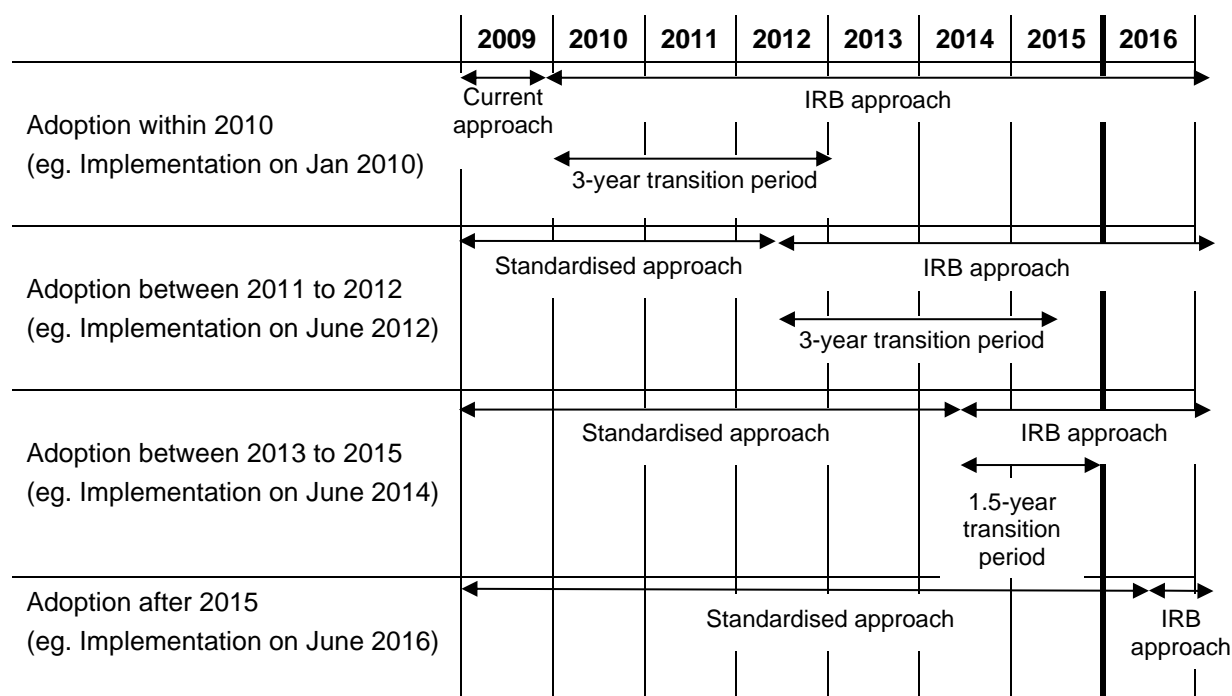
| | 2009 | 2010 | 2011 | 2012 | 2013 | 2014 | 2015 | 2016 |
|---|---|---|---|---|---|---|---|---|

Current approach

IRB approach

Adoption within 2010
(eg. Implementation on Jan 2010)

3-year transition period

Standardised approach

IRB approach

Adoption between 2011 to 2012
(eg. Implementation on June 2012)

3-year transition period

Standardised approach

IRB approach

Adoption between 2013 to 2015
(eg. Implementation on June 2014)

1.5-year transition period

Adoption after 2015
(eg. Implementation on June 2016)

Standardised approach

IRB approach